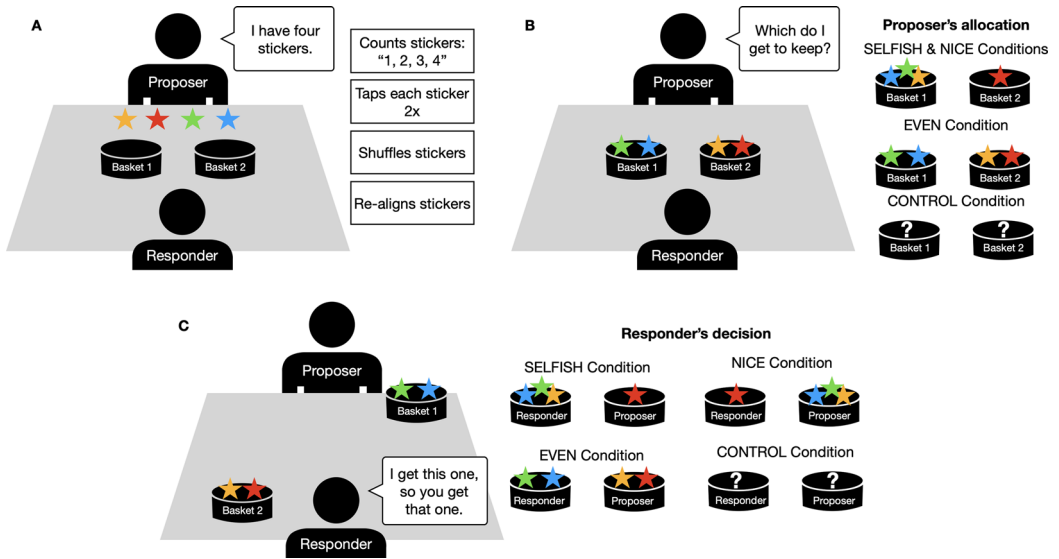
A

I have four stickers.

Proposer

Basket 1
Basket 2

Responder

Counts stickers: "1, 2, 3, 4"

Taps each sticker 2x

Shuffles stickers

Re-aligns stickers

B

Which do I get to keep?

Proposer

Basket 1
Basket 2

Responder

Proposer's allocation

SELFISH & NICE Conditions

Basket 1
Basket 2

EVEN Condition

Basket 1
Basket 2

CONTROL Condition

?
Basket 1
?
Basket 2

C

Proposer

Basket 1

Basket 2

I get this one, so you get that one.

Responder

Responder's decision

SELFISH Condition

Responder
Proposer

NICE Condition

Responder
Proposer

EVEN Condition

Responder
Proposer

CONTROL Condition

?
Responder
?
Proposer